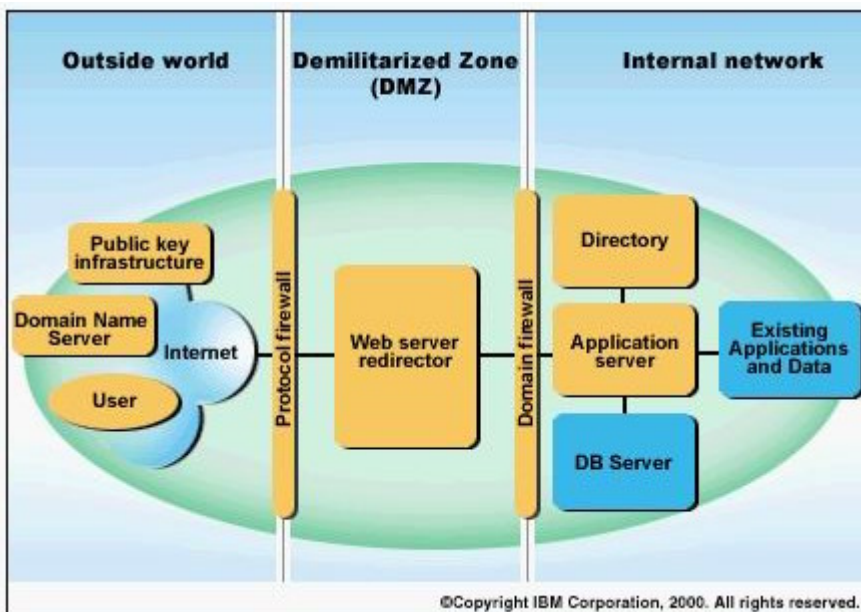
Outside world

Demilitarized Zone (DMZ)

Internal network

Public key infrastructure

Domain Name Server

Internet

User

Protocol firewall

Web server redirector

Domain firewall

Directory

Application server

DB Server

Existing Applications and Data

©Copyright IBM Corporation, 2000. All rights reserved